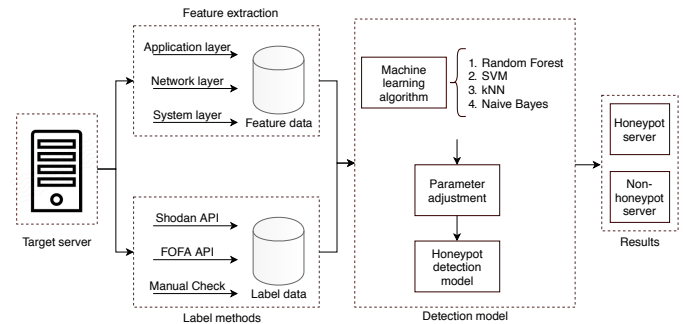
Feature extraction

Application layer

Network layer

System layer

Feature data

Target server

Shodan API

FOFA API

Manual Check

Label data

Label methods

Machine learning algorithm

1. Random Forest
2. SVM
3. kNN
4. Naive Bayes

Parameter adjustment

Honeypot detection model

Detection model

Honeypot server

Non-honeypot server

Results